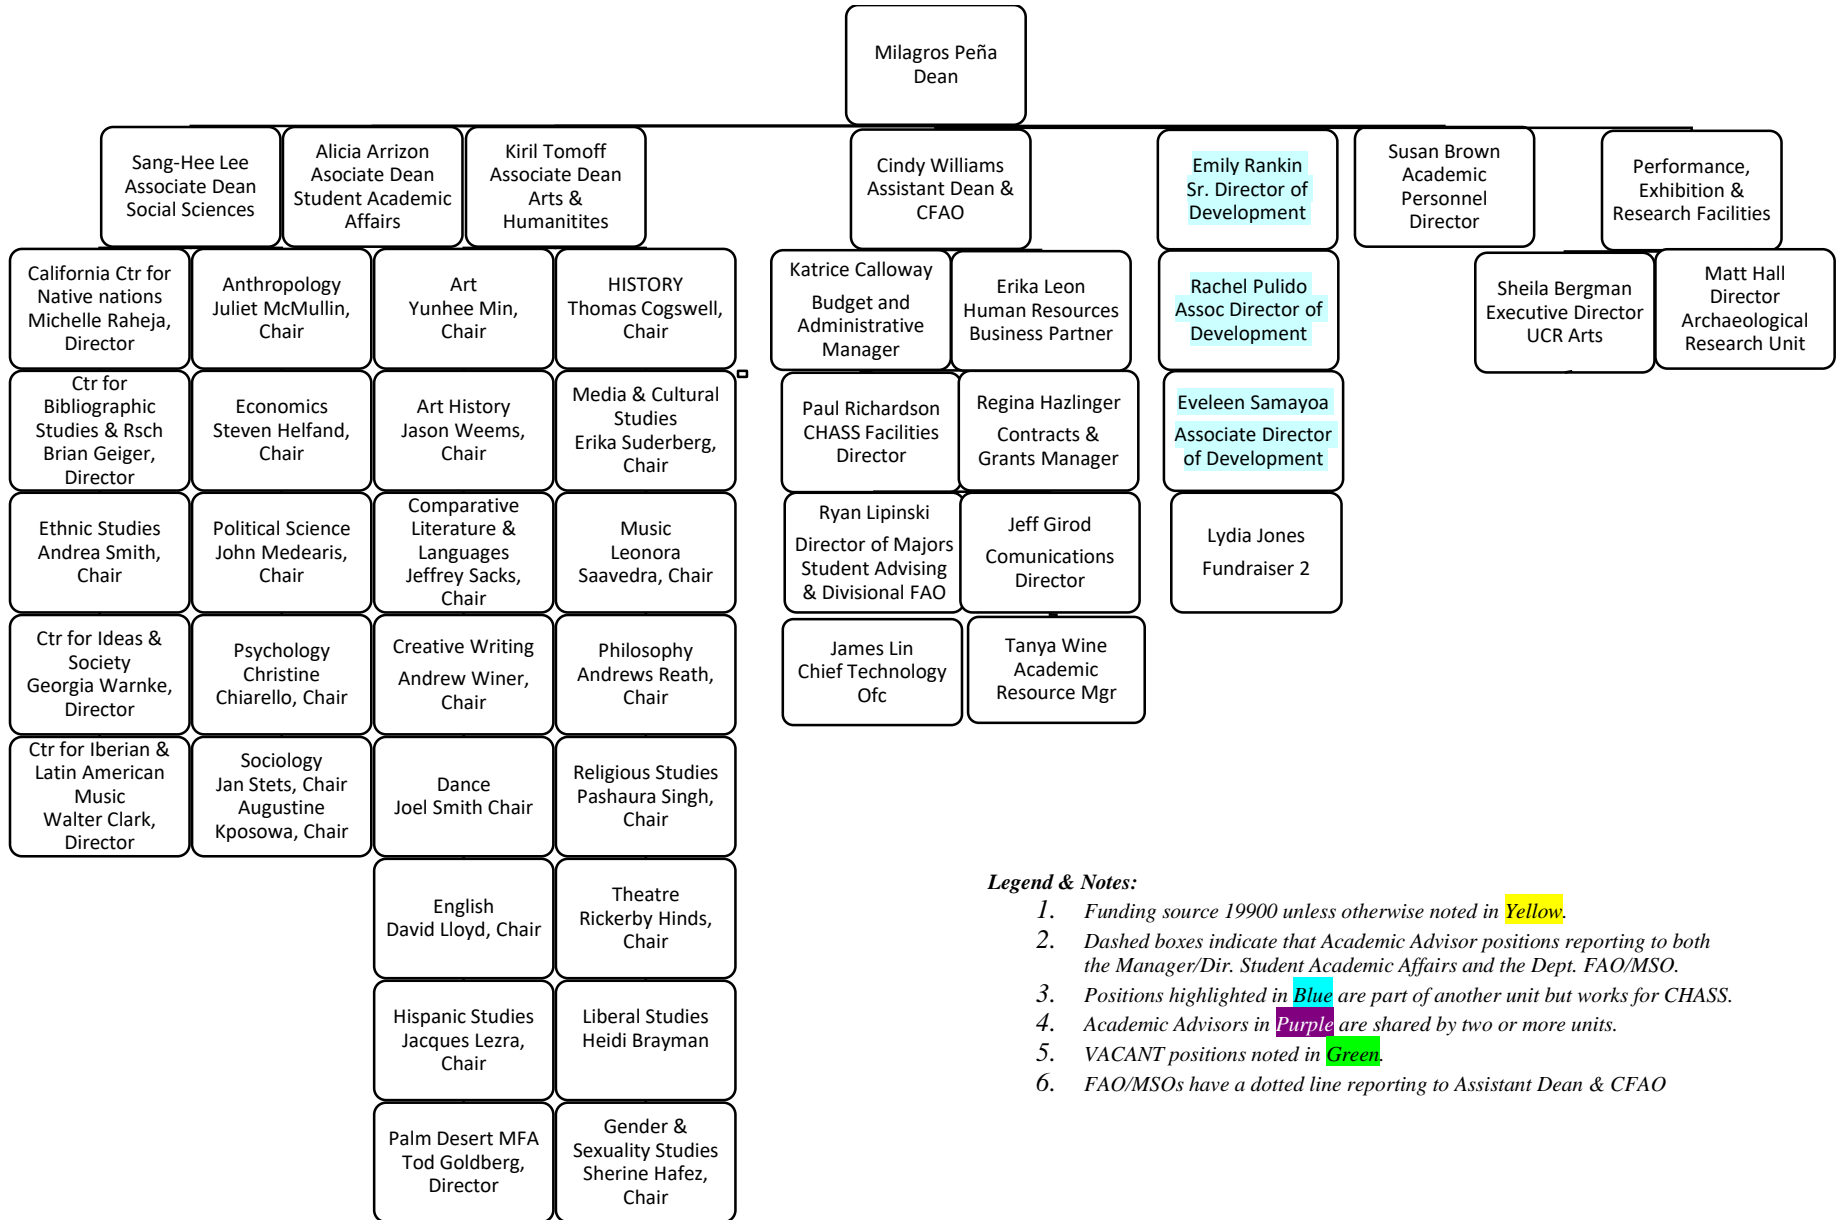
Milagros Peña
Dean

Sang-Hee Lee
Associate Dean
Social Sciences

Alicia Arrizon
Asociate Dean
Student Academic Affairs

Kiril Tomoff
Associate Dean
Arts & Humanitites

Cindy Williams
Assistant Dean & CFAO

Emily Rankin
Sr. Director of Development

Susan Brown
Academic Personnel Director

Performance, Exhibition & Research Facilities

California Ctr for Native nations
Michelle Raheja, Director

Anthropology
Juliet McMullin, Chair

Art
Yunhee Min, Chair

HISTORY
Thomas Cogswell, Chair

Ctr for Bibliographic Studies & Rsch
Brian Geiger, Director

Economics
Steven Helfand, Chair

Art History
Jason Weems, Chair

Media & Cultural Studies
Erika Suderberg, Chair

Ethnic Studies
Andrea Smith, Chair

Political Science
John Medearis, Chair

Comparative Literature & Languages
Jeffrey Sacks, Chair

Music
Leonora Saavedra, Chair

Ctr for Ideas & Society
Georgia Warnke, Director

Psychology
Christine Chiarello, Chair

Creative Writing
Andrew Winer, Chair

Philosophy
Andrews Reath, Chair

Ctr for Iberian & Latin American Music
Walter Clark, Director

Sociology
Jan Stets, Chair
Augustine Kposowa, Chair

Dance
Joel Smith Chair

Religious Studies
Pashaura Singh, Chair

English
David Lloyd, Chair

Theatre
Rickerby Hinds, Chair

Hispanic Studies
Jacques Lezra, Chair

Liberal Studies
Heidi Brayman

Palm Desert MFA
Tod Goldberg, Director

Gender & Sexuality Studies
Sherine Hafez, Chair

Katrice Calloway
Budget and Administrative Manager

Erika Leon
Human Resources Business Partner

Paul Richardson
CHASS Facilities Director

Regina Hazlinger
Contracts & Grants Manager

Ryan Lipinski
Director of Majors Student Advising & Divisional FAO

Jeff Girod
Comunications Director

James Lin
Chief Technology Ofc

Tanya Wine
Academic Resource Mgr

Rachel Pulido
Assoc Director of Development

Eveleen Samayoa
Associate Director of Development

Lydia Jones
Fundraiser 2

Sheila Bergman
Executive Director
UCR Arts

Matt Hall
Director
Archaeological Research Unit

Legend & Notes:
1. Funding source 19900 unless otherwise noted in Yellow.
2. Dashed boxes indicate that Academic Advisor positions reporting to both the Manager/Dir. Student Academic Affairs and the Dept. FAO/MSO.
3. Positions highlighted in Blue are part of another unit but works for CHASS.
4. Academic Advisors in Purple are shared by two or more units.
5. VACANT positions noted in Green.
6. FAO/MSOs have a dotted line reporting to Assistant Dean & CFAO